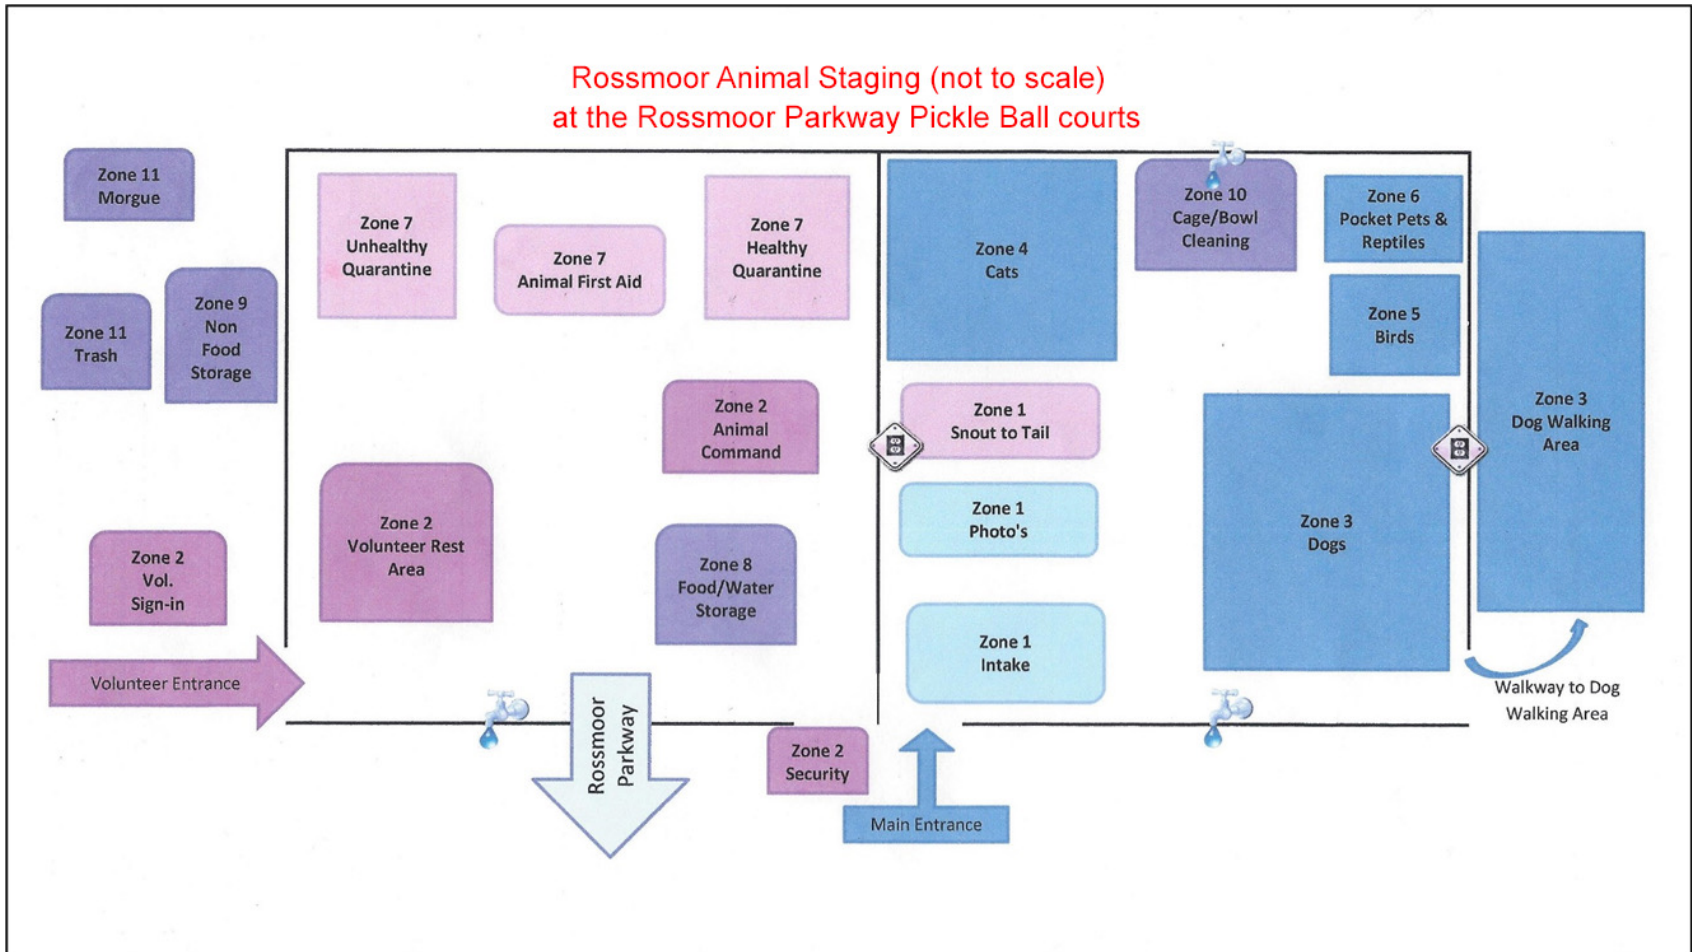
Rossmoor Animal Staging (not to scale)
at the Rossmoor Parkway Pickle Ball courts

Zone 11
Morgue

Zone 11
Trash

Zone 9
Non
Food
Storage

Zone 2
Vol.
Sign-in

Volunteer Entrance

Zone 7
Unhealthy
Quarantine

Zone 7
Animal First Aid

Zone 7
Healthy
Quarantine

Zone 2
Animal
Command

Zone 2
Volunteer Rest
Area

Zone 8
Food/Water
Storage

Rossmoor
Parkway

Zone 2
Security

Main Entrance

Zone 4
Cats

Zone 10
Cage/Bowl
Cleaning

Zone 6
Pocket Pets &
Reptiles

Zone 5
Birds

Zone 1
Snout to Tail

Zone 1
Photo's

Zone 1
Intake

Zone 3
Dogs

Zone 3
Dog Walking
Area

Walkway to Dog
Walking Area